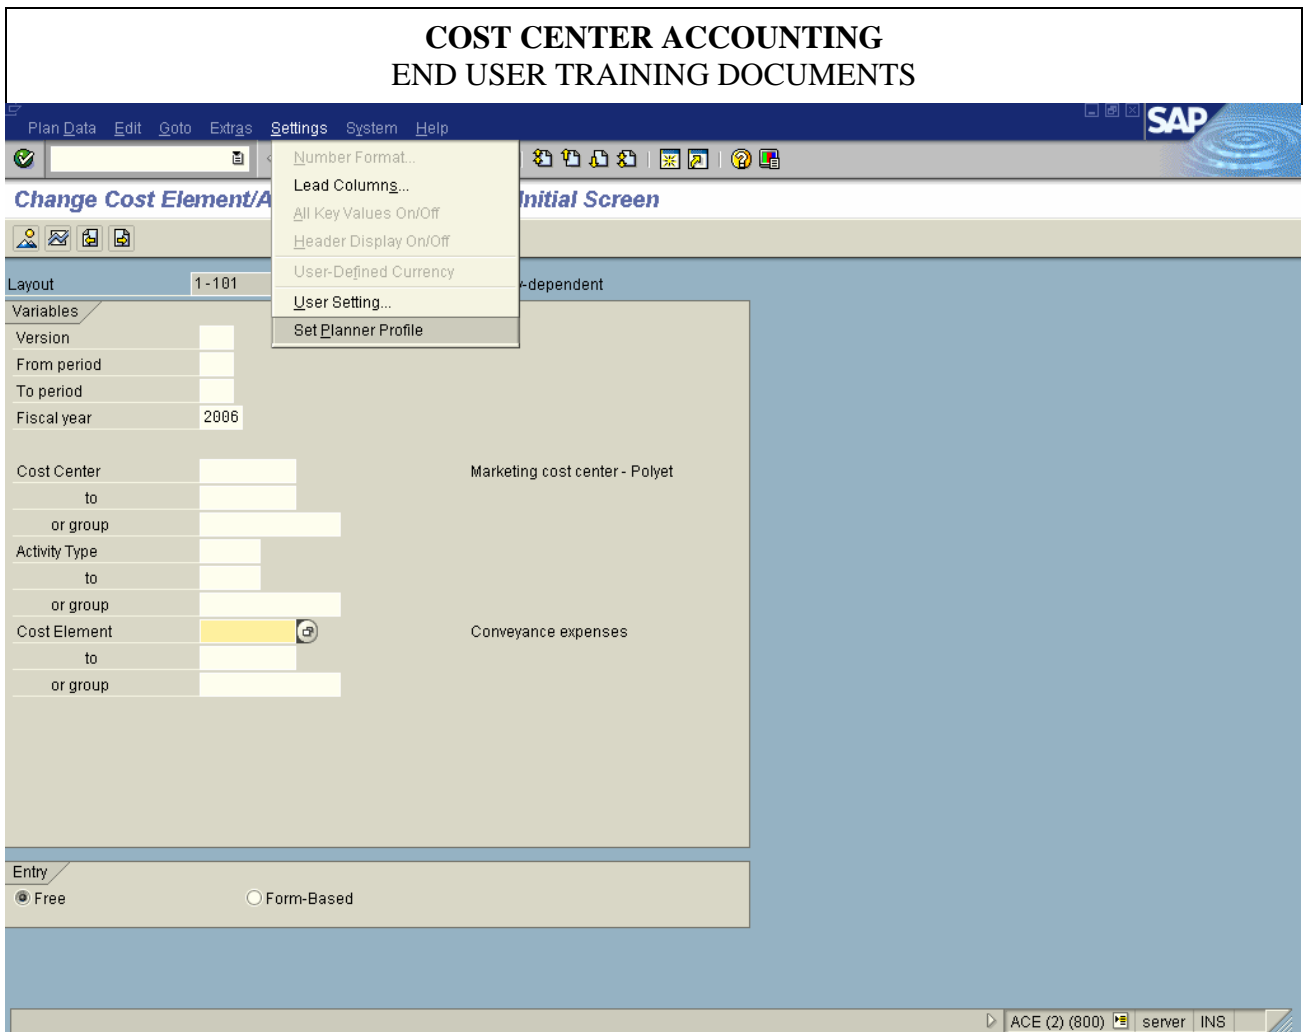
COST CENTER ACCOUNTING
END USER TRAINING DOCUMENTS

Plan Data Edit Goto Extras Settings System Help

SAP

Change Cost Element/A Initial Screen

Number Format...
Lead Columns...
All Key Values On/Off
Header Display On/Off
User-Defined Currency
User Setting...
Set Planner Profile

Layout 1-101 -dependent

Variables

Version
From period
To period
Fiscal year 2006

Cost Center Marketing cost center - Polyet
to
or group
Activity Type
to
or group
Cost Element Conveyance expenses
to
or group

Entry
Free Form-Based

ACE (2) (800) server INS